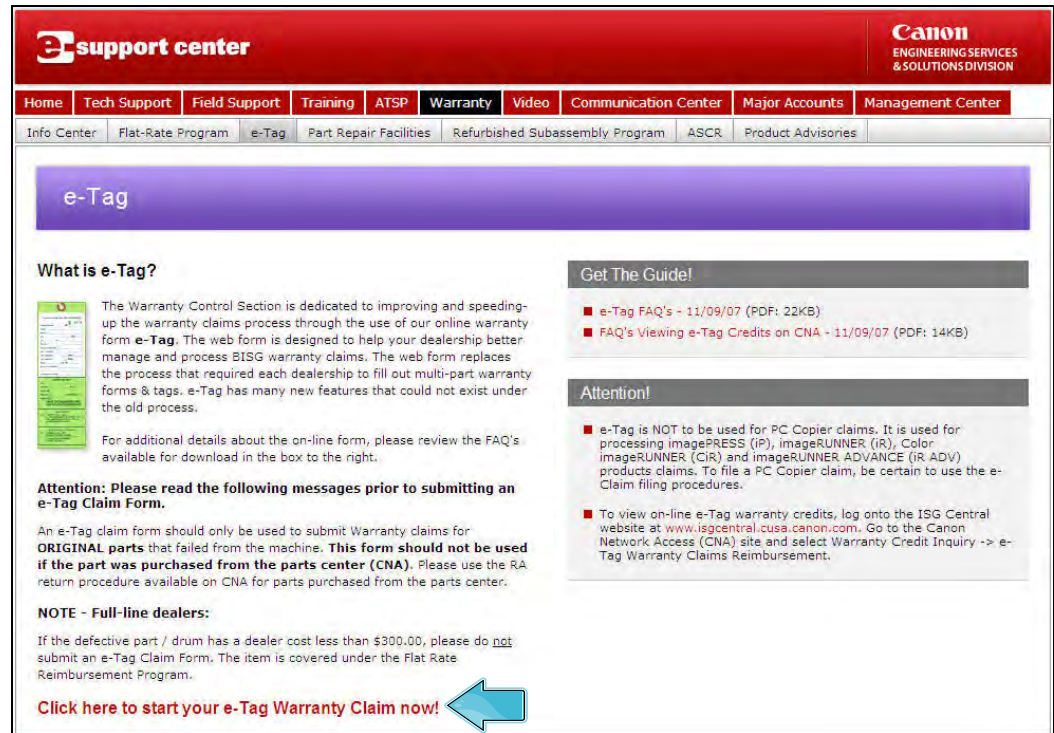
e-support center

Canon
ENGINEERING SERVICES
& SOLUTIONS DIVISION

Home | Tech Support | Field Support | Training | ATSP | Warranty | Video | Communication Center | Major Accounts | Management Center

Info Center | Flat-Rate Program | e-Tag | Part Repair Facilities | Refurbished Subassembly Program | ASCR | Product Advisories

e-Tag

What is e-Tag?

The Warranty Control Section is dedicated to improving and speeding-up the warranty claims process through the use of our online warranty form **e-Tag**. The web form is designed to help your dealership better manage and process BISG warranty claims. The web form replaces the process that required each dealership to fill out multi-part warranty forms & tags. e-Tag has many new features that could not exist under the old process.

For additional details about the on-line form, please review the FAQ's available for download in the box to the right.

**Attention: Please read the following messages prior to submitting an e-Tag Claim Form.**

An e-Tag claim form should only be used to submit Warranty claims for **ORIGINAL parts** that failed from the machine. **This form should not be used if the part was purchased from the parts center (CNA).** Please use the RA return procedure available on CNA for parts purchased from the parts center.

**NOTE - Full-line dealers:**

If the defective part / drum has a dealer cost less than \$300.00, please do not submit an e-Tag Claim Form. The item is covered under the Flat Rate Reimbursement Program.

Click here to start your e-Tag Warranty Claim now!

Get The Guide!

e-Tag FAQ's - 11/09/07 (PDF: 22KB)
FAQ's Viewing e-Tag Credits on CNA - 11/09/07 (PDF: 14KB)

Attention!

e-Tag is NOT to be used for PC Copier claims. It is used for processing imagePRESS (iP), imageRUNNER (iR), Color imageRUNNER (CiR) and imageRUNNER ADVANCE (iR ADV) products claims. To file a PC Copier claim, be certain to use the e-Claim filing procedures.

To view on-line e-Tag warranty credits, log onto the ISG Central website at www.isgcentral.cusa.canon.com. Go to the Canon Network Access (CNA) site and select Warranty Credit Inquiry -> e-Tag Warranty Claims Reimbursement.